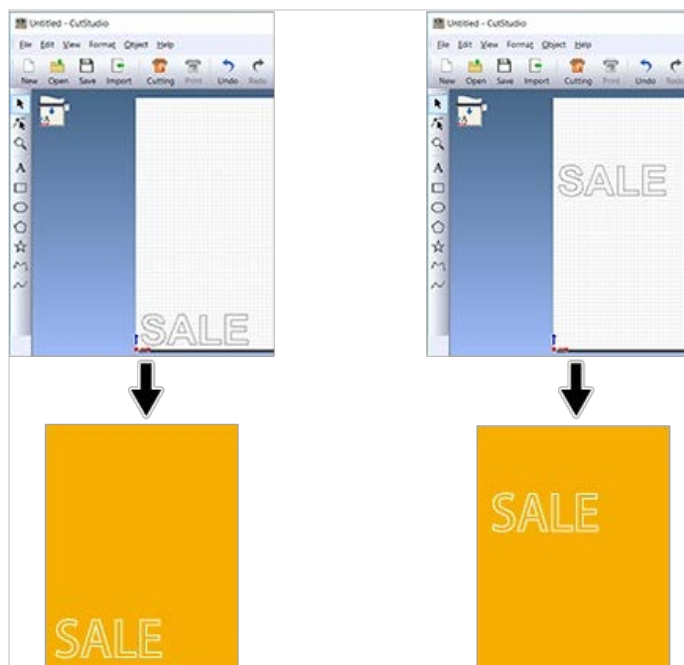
Untitled - CutStudio
File Edit View Format Object Help
New Open Save Import Cutting Print Undo Redo
SALE
SALE

Untitled - CutStudio
File Edit View Format Object Help
New Open Save Import Cutting Print Undo Redo
SALE
SALE